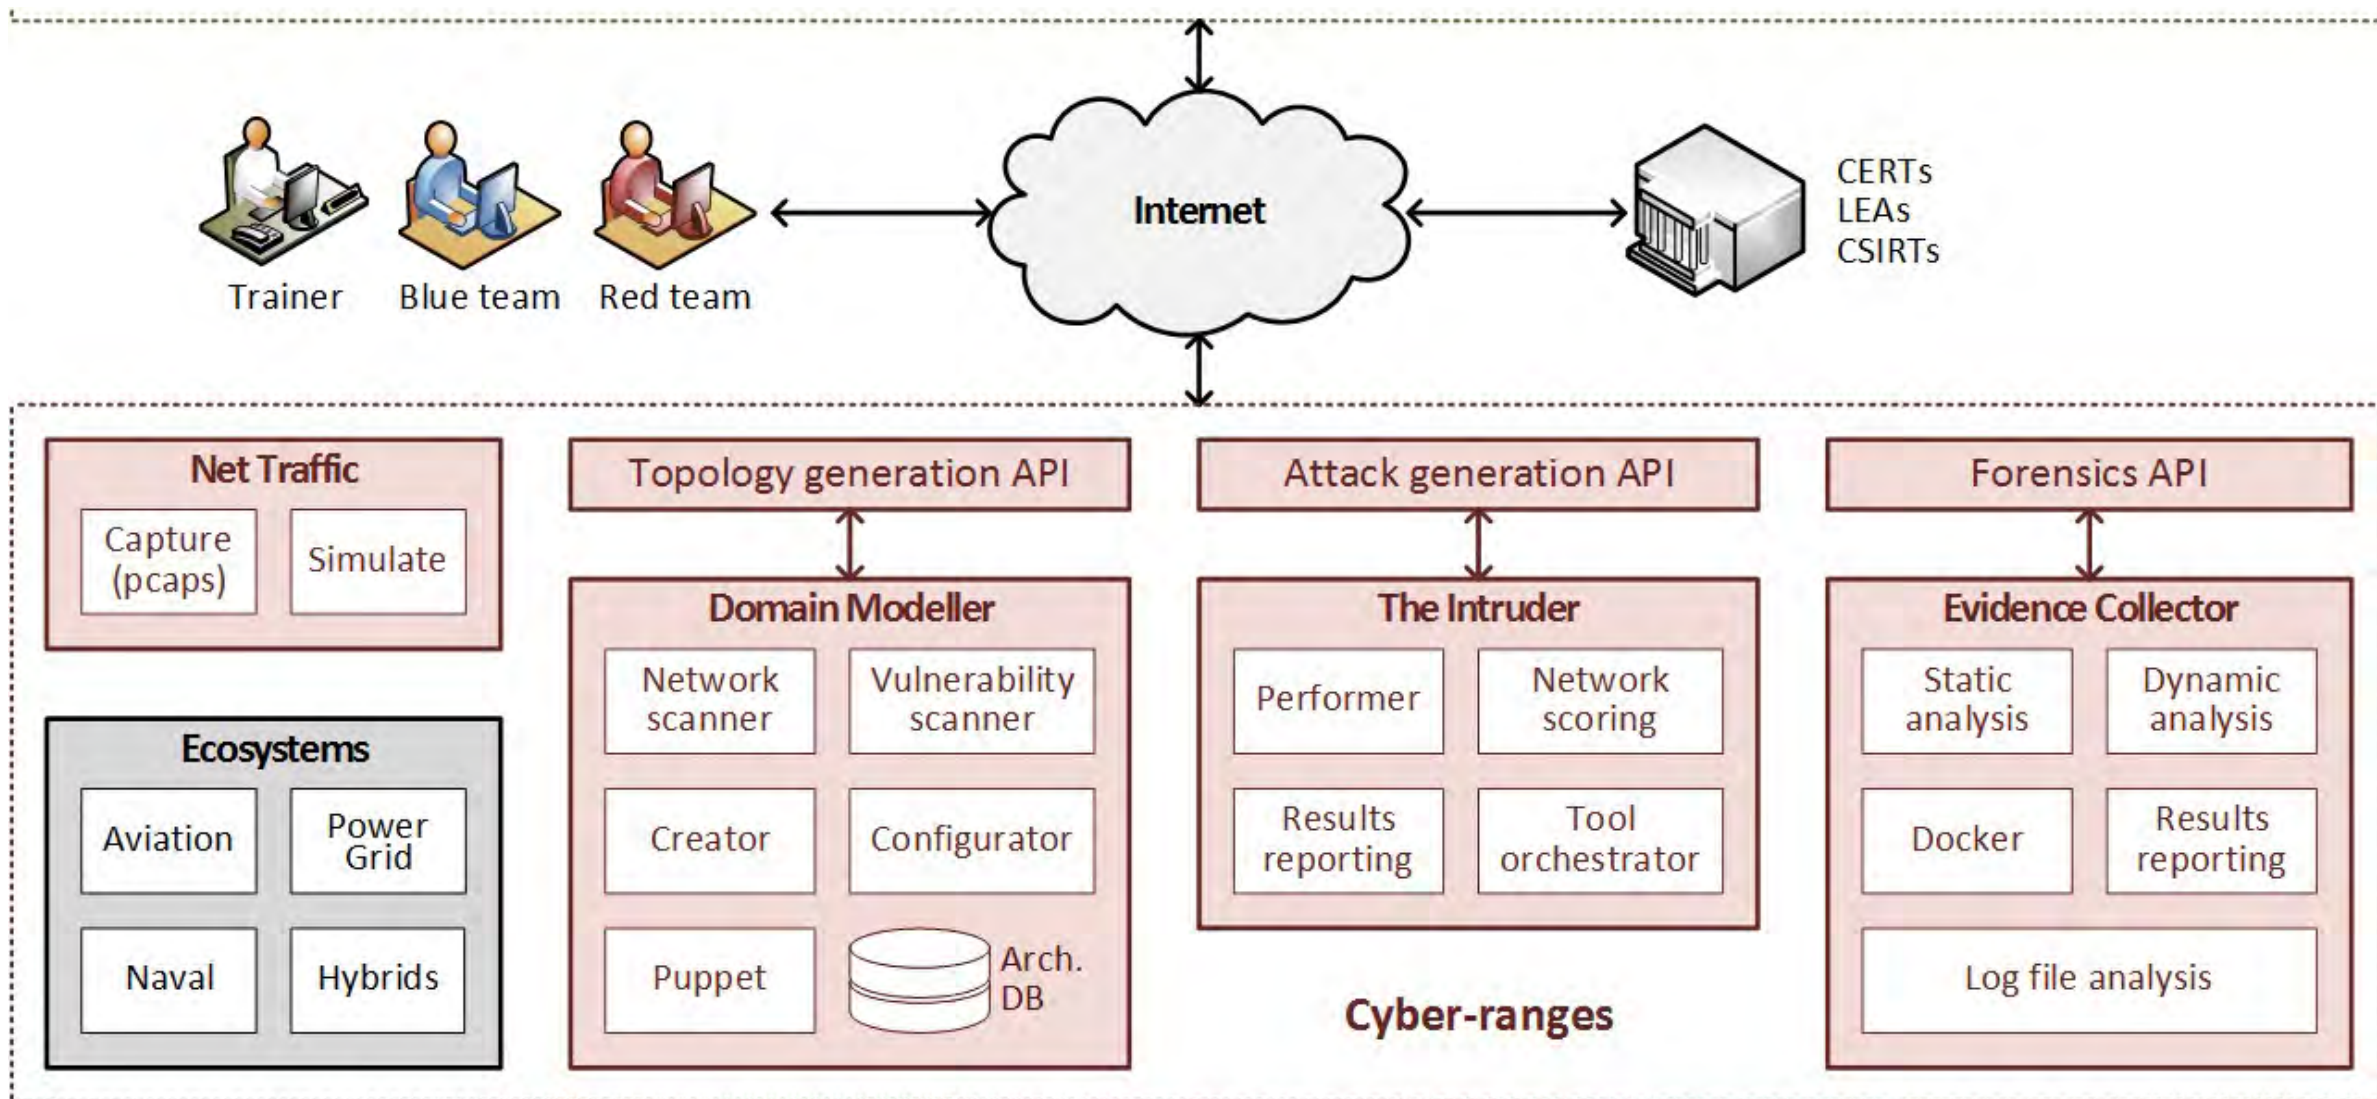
Trainer Blue team Red team

Internet

CERTs
LEAs
CSIRTs

Net Traffic

Capture (pcaps)

Simulate

Ecosystems

Aviation

Power Grid

Naval

Hybrids

Topology generation API

Domain Modeller

Network scanner

Vulnerability scanner

Creator

Configurator

Puppet

Arch. DB

Attack generation API

The Intruder

Performer

Network scoring

Results reporting

Tool orchestrator

Cyber-ranges

Forensics API

Evidence Collector

Static analysis

Dynamic analysis

Docker

Results reporting

Log file analysis